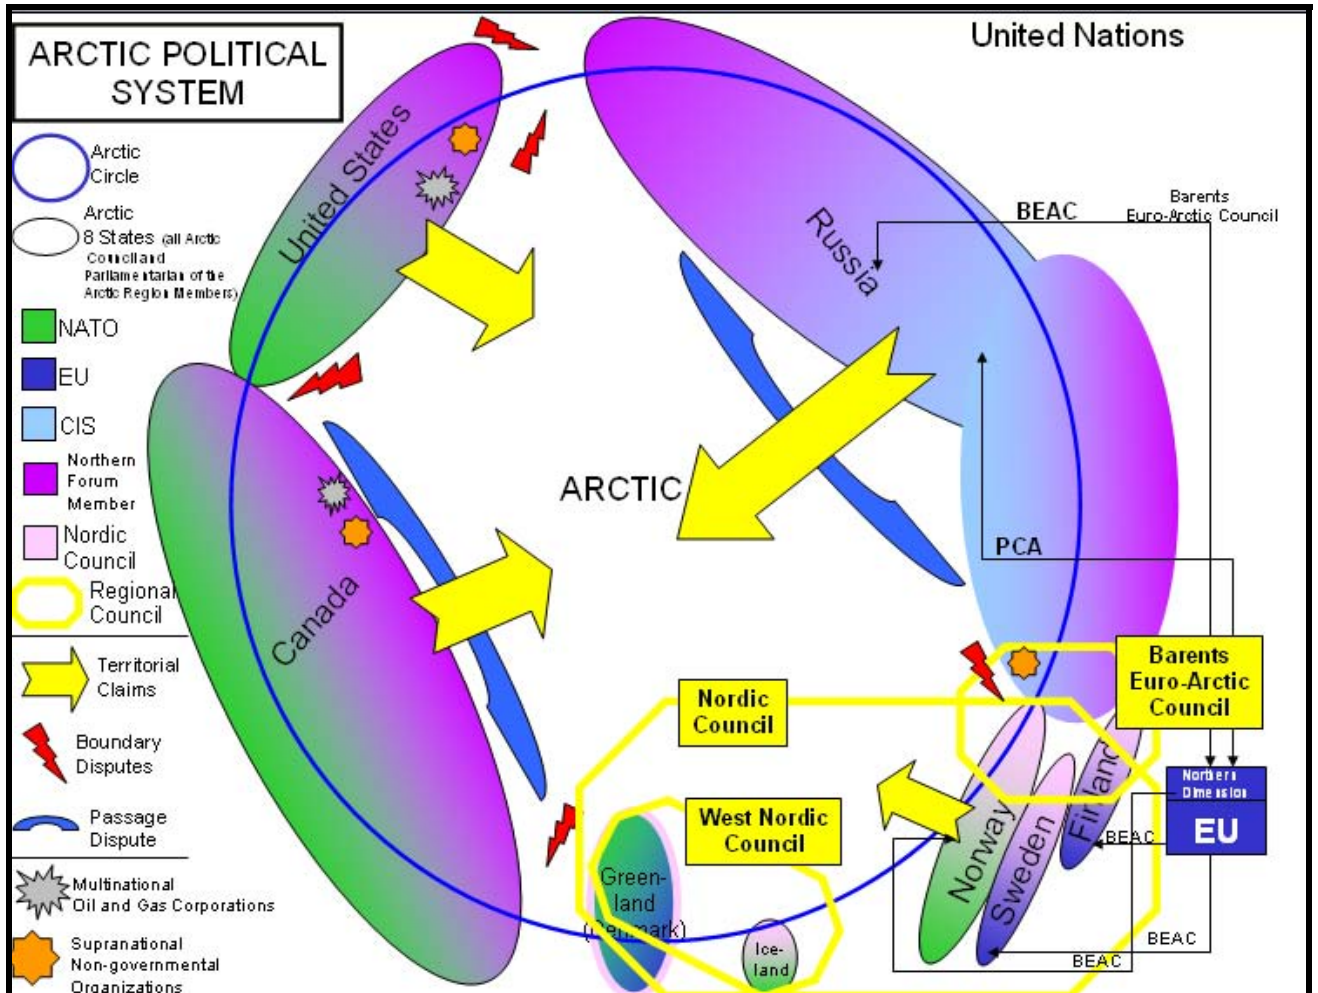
ARCTIC POLITICAL SYSTEM

Arctic Circle

Arctic 8 States (all Arctic Council and Parliamentarian of the Arctic Region Members)

NATO

EU

CIS

Northern Forum Member

Nordic Council

Regional Council

Territorial Claims

Boundary Disputes

Passage Dispute

Multinational Oil and Gas Corporations

Supranational Non-governmental Organizations

United Nations

United States

Russia

Canada

ARCTIC

BEAC

Barents Euro-Arctic Council

PCA

Barents Euro-Arctic Council

Nordic Council

West Nordic Council

Greenland ([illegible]mark)

Iceland

Norway

Sweden

Finland

Northern Dimension

EU

BEAC

BEAC

BEAC